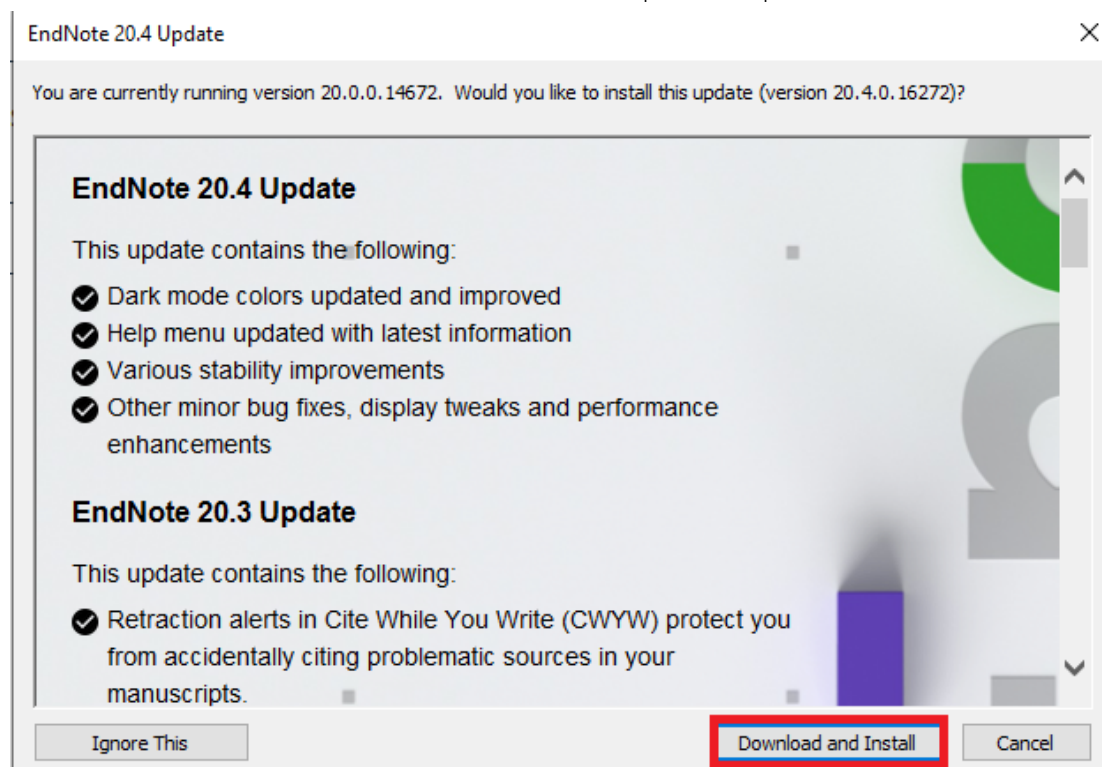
EndNote 20.4 Update

You are currently running version 20.0.0.14672. Would you like to install this update (version 20.4.0.16272)?

EndNote 20.4 Update

This update contains the following:

Dark mode colors updated and improved
Help menu updated with latest information
Various stability improvements
Other minor bug fixes, display tweaks and performance enhancements

EndNote 20.3 Update

This update contains the following:

Retraction alerts in Cite While You Write (CWYW) protect you from accidentally citing problematic sources in your manuscripts.

Ignore This | Download and Install | Cancel